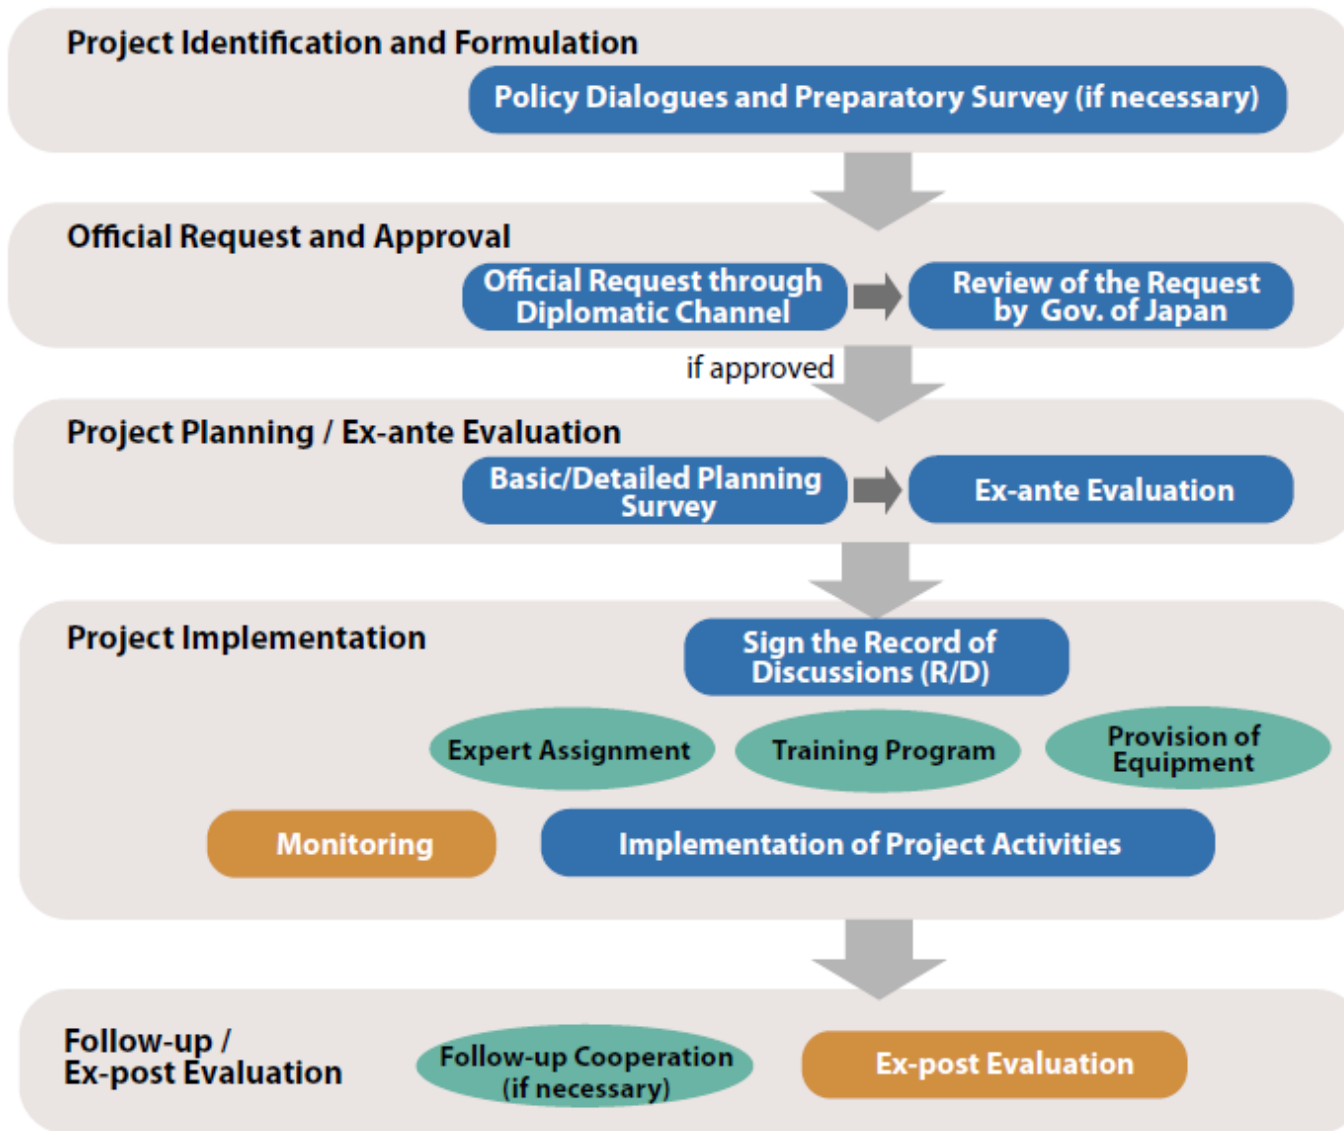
Project Identification and Formulation

Policy Dialogues and Preparatory Survey (if necessary)

Official Request and Approval

Official Request through Diplomatic Channel

Review of the Request by Gov. of Japan

if approved

Project Planning / Ex-ante Evaluation

Basic/Detailed Planning Survey

Ex-ante Evaluation

Project Implementation

Sign the Record of Discussions (R/D)

Expert Assignment

Training Program

Provision of Equipment

Monitoring

Implementation of Project Activities

Follow-up / Ex-post Evaluation

Follow-up Cooperation (if necessary)

Ex-post Evaluation